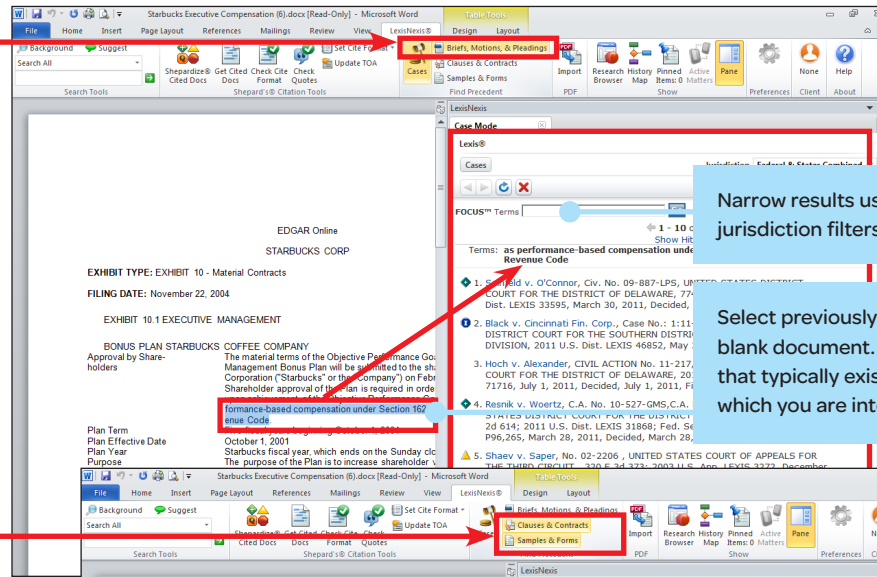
Starbucks Executive Compensation (6).docx [Read-Only] - Microsoft Word

Table Tools

File Home Insert Page Layout References Mailings Review View LexisNexis® Design Layout

Background Suggest
Search All
Search Tools

Shepardize® Cited Docs
Get Cited Docs
Check Cite Format
Check Quotes
Set Cite Format
Update TOA
Shepard's® Citation Tools

Cases
Briefs, Motions, & Pleadings
Clauses & Contracts
Samples & Forms
Find Precedent

Import
PDF

Research Browser
History Map
Pinned Items: 0
Active Matters
Pane
Show

Preferences
None
Client
Help
About

LexisNexis
Case Mode
Lexis®
Cases
Jurisdiction Federal & States Combined
FOCUS™ Terms
1 - 10 c
Show Hit
Terms: as performance-based compensation unde Revenue Code

1. S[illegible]field v. O'Connor, Civ. No. 09-887-LPS, UNITED STATES DISTRICT COURT FOR THE DISTRICT OF DELAWARE, 77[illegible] Dist. LEXIS 33595, March 30, 2011, Decided
2. Black v. Cincinnati Fin. Corp., Case No.: 1:11-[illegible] DISTRICT COURT FOR THE SOUTHERN DISTRIC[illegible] DIVISION, 2011 U.S. Dist. LEXIS 46852, May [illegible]
3. Hoch v. Alexander, CIVIL ACTION No. 11-217, COURT FOR THE DISTRICT OF DELAWARE, 20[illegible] 71716, July 1, 2011, Decided, July 1, 2011, Fi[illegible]
4. Resnik v. Woertz, C.A. No. 10-527-GMS,C.A. STATES DISTRICT COURT FOR THE DISTRICT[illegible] 2d 614; 2011 U.S. Dist. LEXIS 31868; Fed. Se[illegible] P96,265, March 28, 2011, Decided, March 28, 2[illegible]
5. Shaev v. Saper, No. 02-2206 , UNITED STATES COURT OF APPEALS FOR THE THIRD CIRCUIT , 320 F.3d 373; 2003 U.S. App. LEXIS 3372, December

Narrow results us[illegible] jurisdiction filters

Select previously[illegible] blank document.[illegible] that typically exis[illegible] which you are int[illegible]

EDGAR Online
STARBUCKS CORP
EXHIBIT TYPE: EXHIBIT 10 - Material Contracts
FILING DATE: November 22, 2004
EXHIBIT 10.1 EXECUTIVE MANAGEMENT
BONUS PLAN STARBUCKS COFFEE COMPANY
Approval by Shareholders
The material terms of the Objective Performance Go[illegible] Management Bonus Plan will be submitted to the sh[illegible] Corporation ("Starbucks" or the "Company") on Febr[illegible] Shareholder approval of the Plan is required in orde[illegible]
formance-based compensation under Section 162 enue Code.
Plan Term
Plan Effective Date October 1, 2001
Plan Year Starbucks fiscal year, which ends on the Sunday clo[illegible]
Purpose The purpose of the Plan is to increase shareholder v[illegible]

Starbucks Executive Compensation (6).docx [Read-Only] - Microsoft Word
Table Tools
File Home Insert Page Layout References Mailings Review View LexisNexis® Design Layout
Background Suggest
Search All
Search Tools
Shepardize® Cited Docs
Get Cited Docs
Check Cite Format
Check Quotes
Set Cite Format
Update TOA
Shepard's® Citation Tools
Briefs, Motions, & Pleadings
Clauses & Contracts
Samples & Forms
Import
PDF
Research Browser
History Map
Pinned Items: 0
Active Matters
Pane
Show
Preferences
LexisNexis